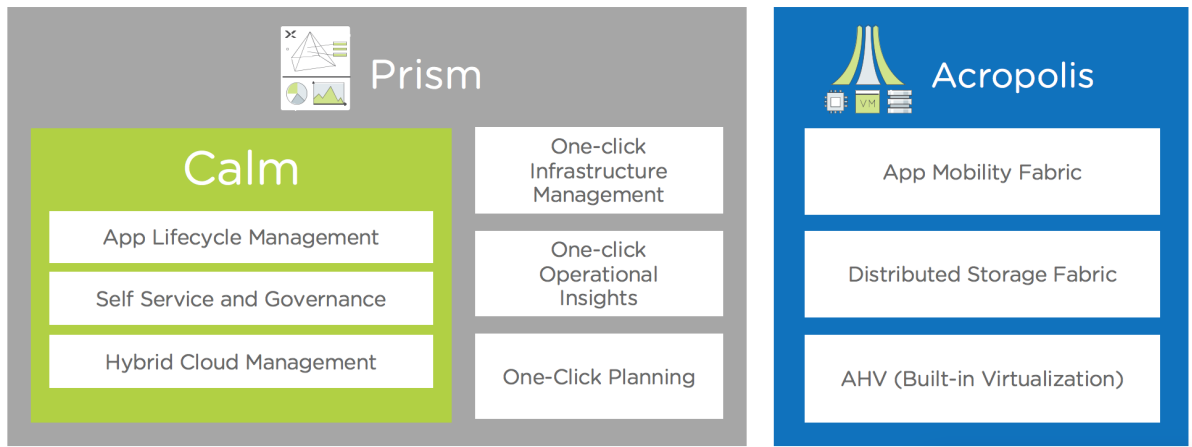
Prism

Calm

App Lifecycle Management

Self Service and Governance

Hybrid Cloud Management

One-click Infrastructure Management

One-click Operational Insights

One-Click Planning

VM

Acropolis

App Mobility Fabric

Distributed Storage Fabric

AHV (Built-in Virtualization)